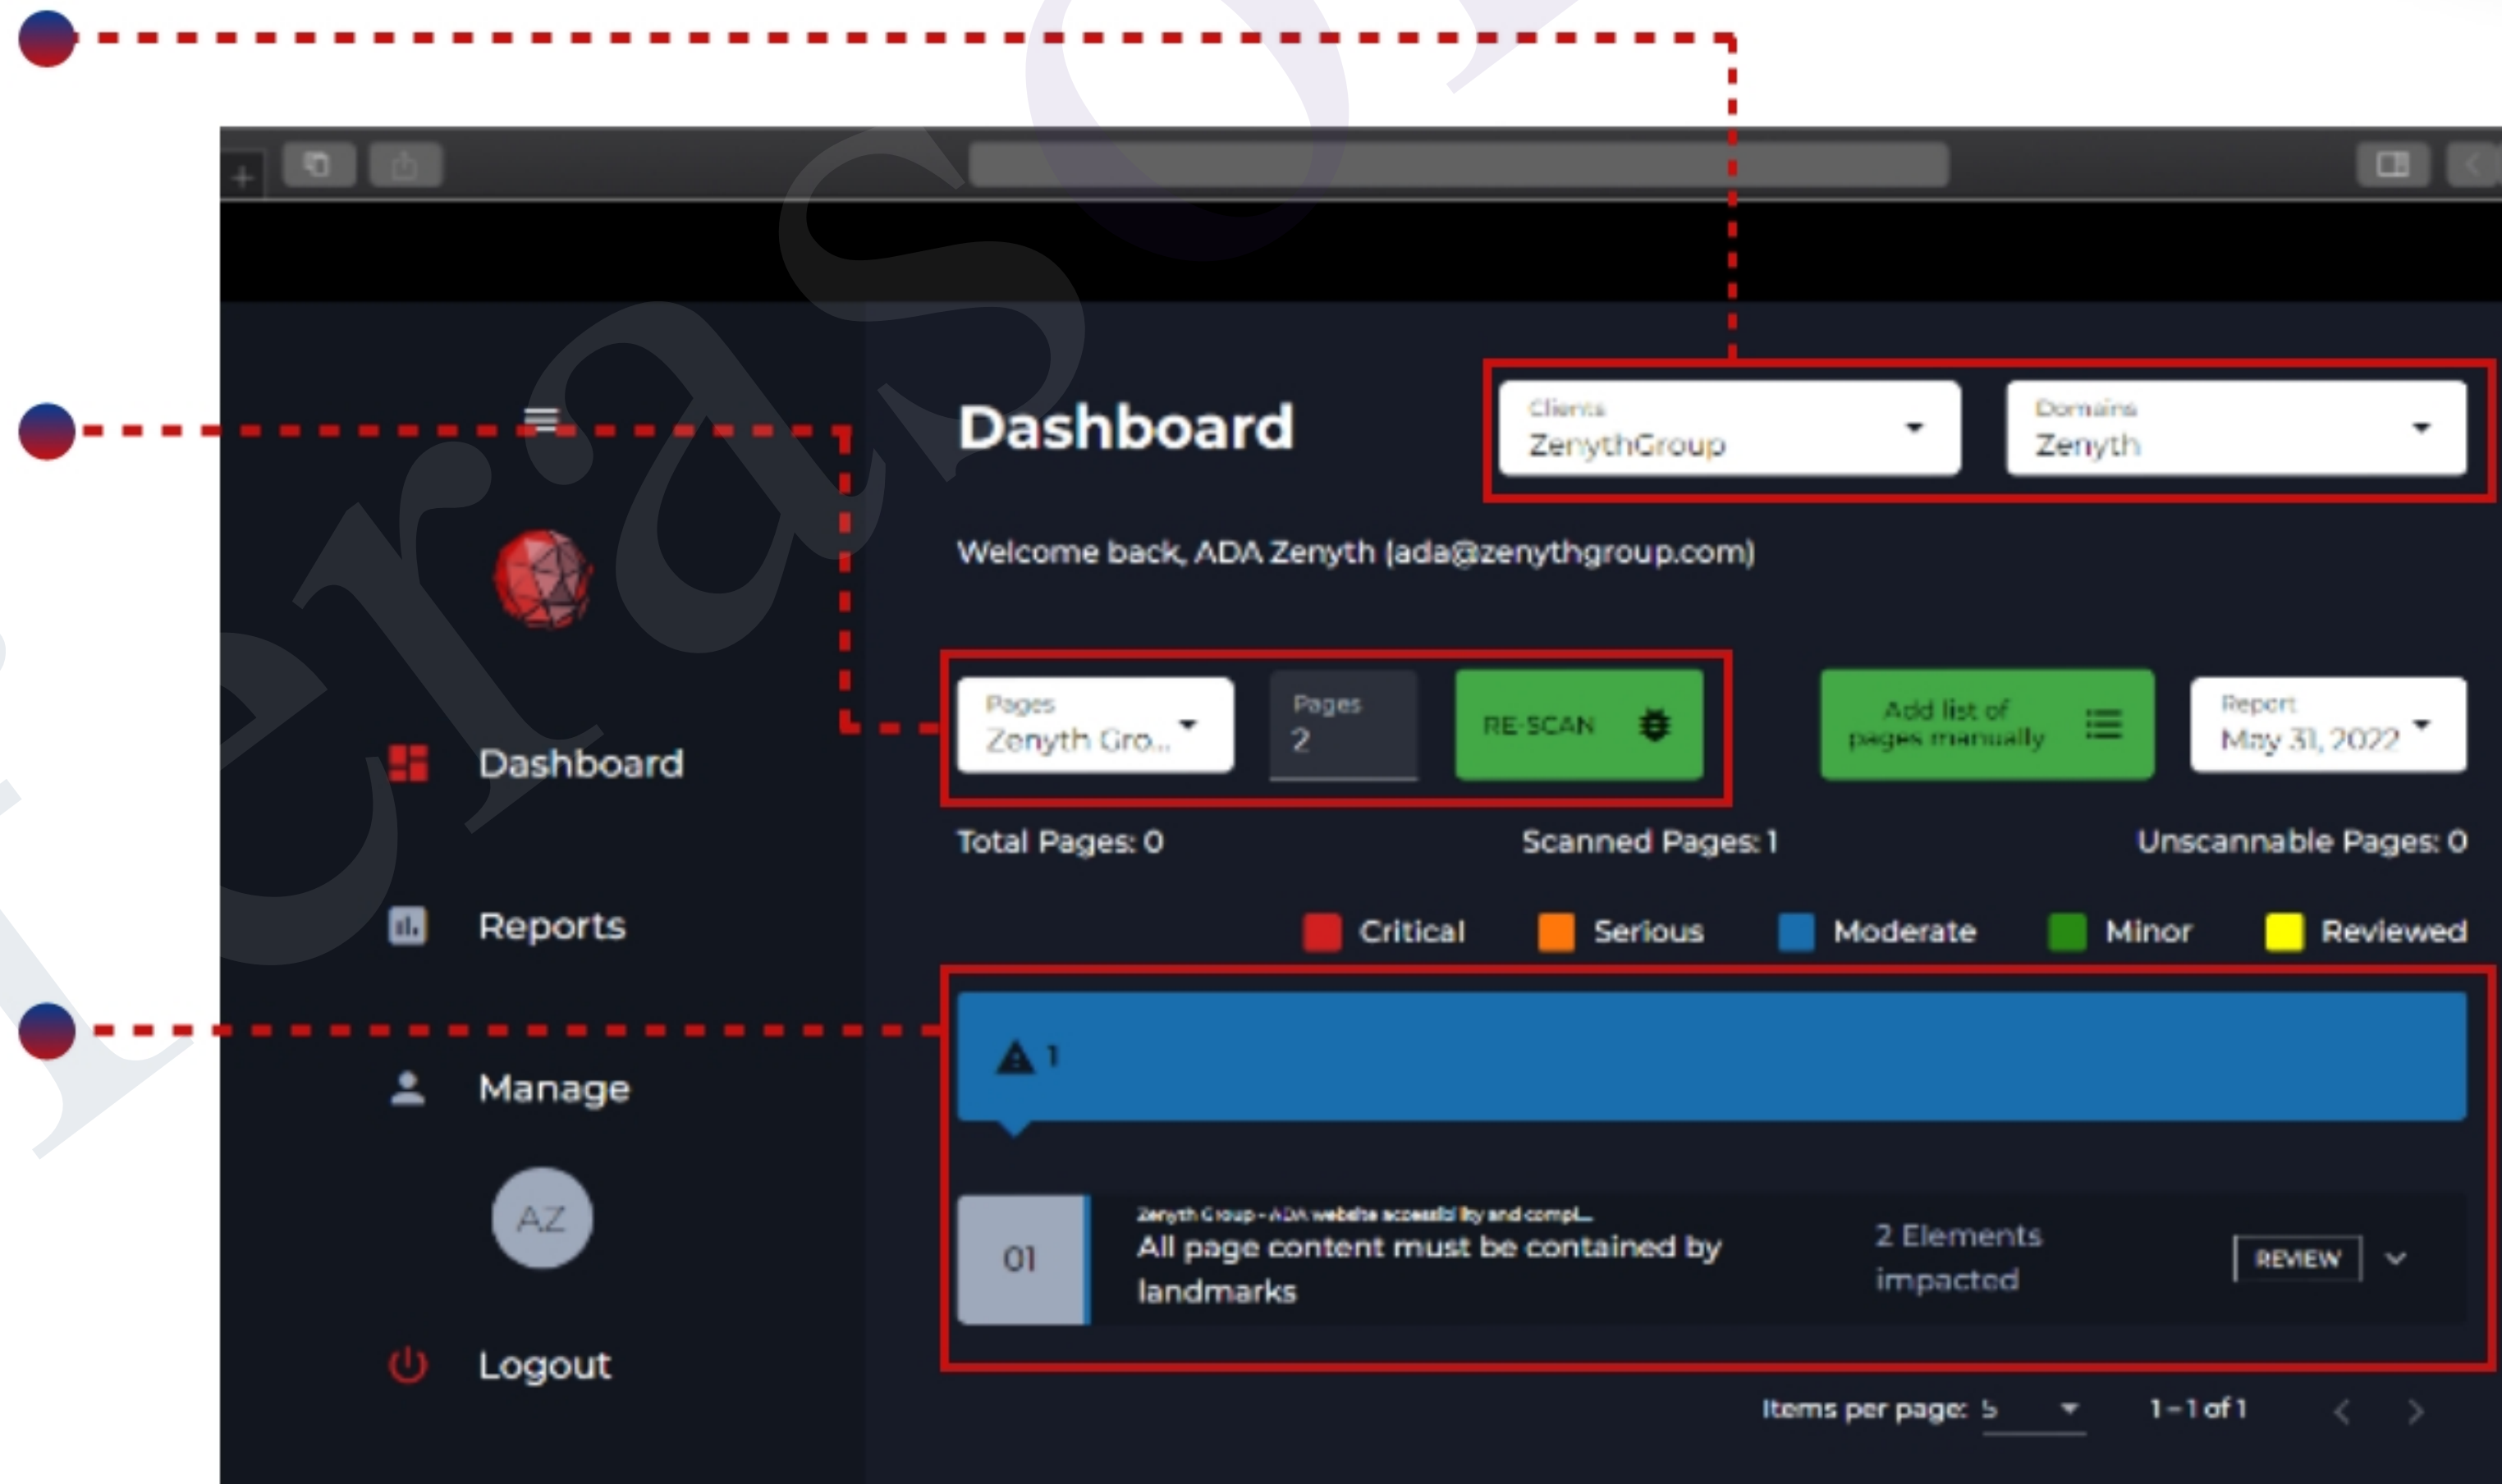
Dashboard

Clients
ZenythGroup

Domains
Zenyth

Welcome back, ADA Zenyth (ada@zenythgroup.com)

Pages
Zenyth Gro...

Pages
2

RE-SCAN

Add list of pages manually

Report
May 31, 2022

Total Pages: 0

Scanned Pages: 1

Unscannable Pages: 0

Critical Serious Moderate Minor Reviewed

1

01

Zenyth Group - ADA website accessibility and compl...
All page content must be contained by landmarks

2 Elements impacted

REVIEW

Items per page: 5

1 – 1 of 1

Dashboard

Reports

Manage

AZ

Logout